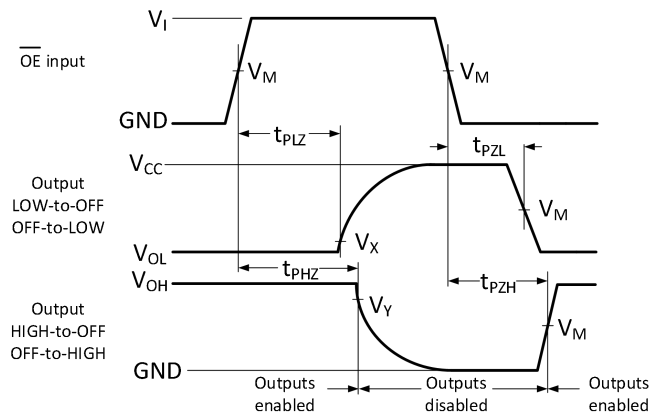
$\overline{OE}$ input

$V_I$

$V_M$

$V_M$

GND

$t_{PLZ}$

$t_{PZL}$

$V_{CC}$

Output LOW-to-OFF OFF-to-LOW

$V_M$

$V_{OL}$

$V_X$

$V_{OH}$

$t_{PHZ}$

$t_{PZH}$

Output HIGH-to-OFF OFF-to-HIGH

$V_Y$

$V_M$

GND

Outputs enabled

Outputs disabled

Outputs enabled